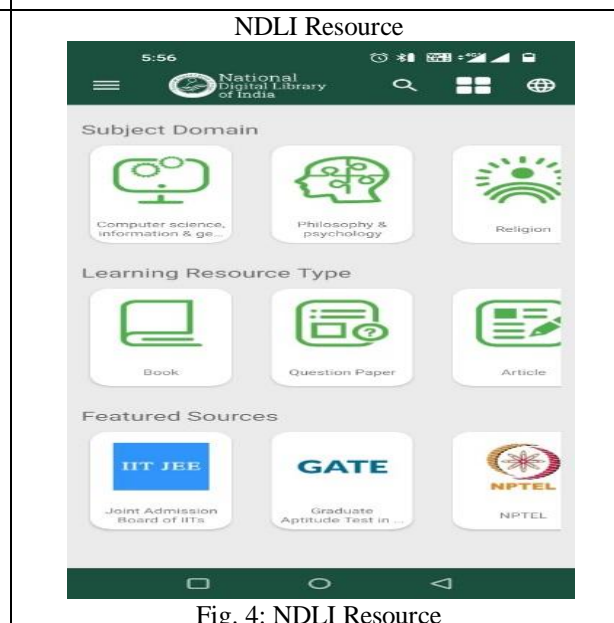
NDLI Resource

5:56

National Digital Library of India

Subject Domain

Computer science, information & ge...

Philosophy & psychology

Religion

Learning Resource Type

Book

Question Paper

Article

Featured Sources

IIT JEE

Joint Admission Board of IITs

GATE

Graduate Aptitude Test in ...

NPTEL

NPTEL

Fig. 4: NDLI Resource